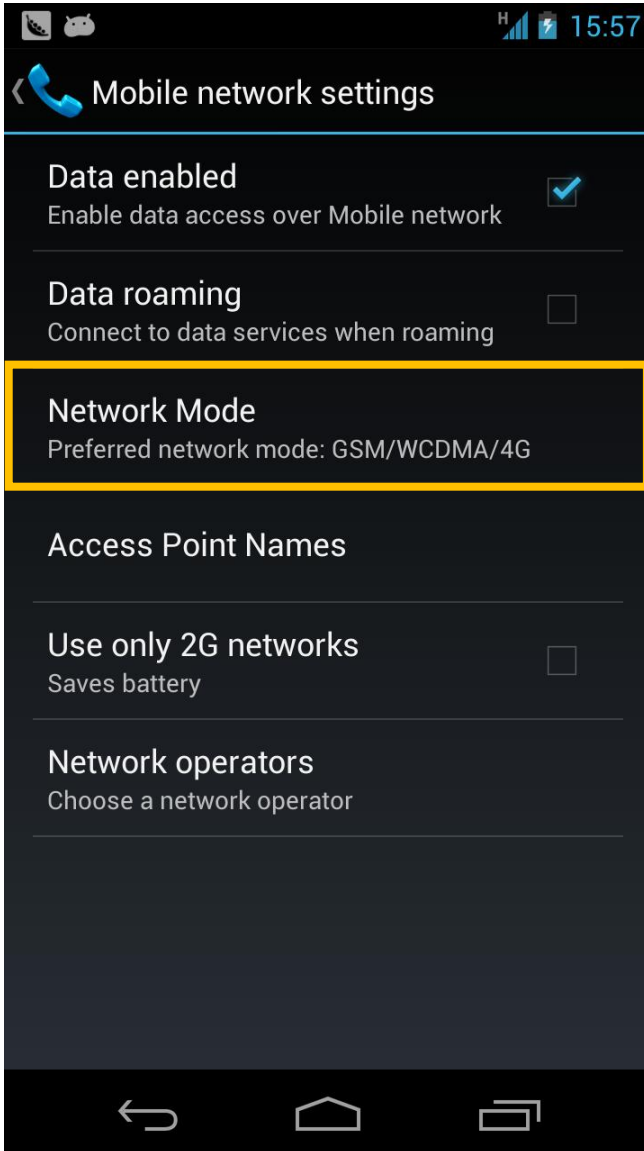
H 15:57

Mobile network settings

Data enabled
Enable data access over Mobile network

Data roaming
Connect to data services when roaming

Network Mode
Preferred network mode: GSM/WCDMA/4G

Access Point Names

Use only 2G networks
Saves battery

Network operators
Choose a network operator